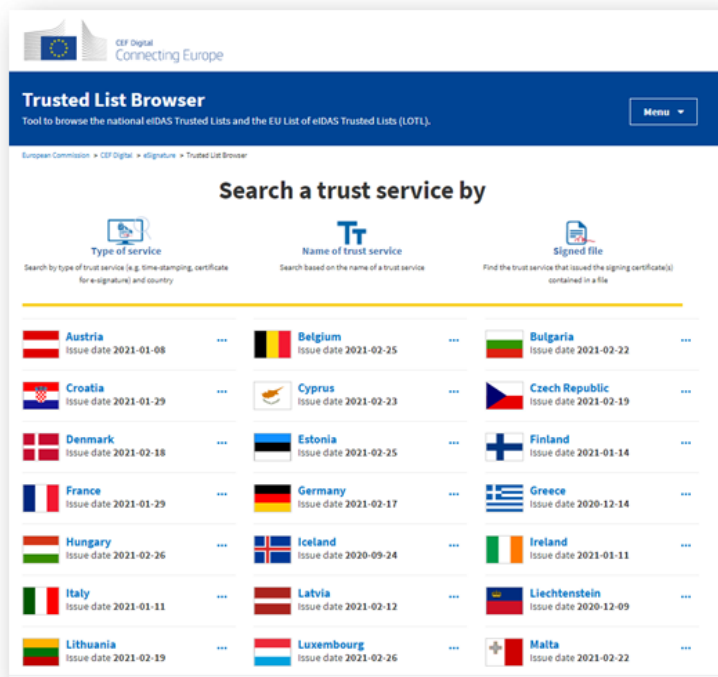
CEF Digital
Connecting Europe

Trusted List Browser
Tool to browse the national eIDAS Trusted Lists and the EU List of eIDAS Trusted Lists (LOTL).

Menu ▾

European Commission > CEF Digital > eSignature > Trusted List Browser

Search a trust service by

Type of service
Search by type of trust service (e.g. time-stamping, certificate for e-signature) and country

Name of trust service
Search based on the name of a trust service

Signed file
Find the trust service that issued the signing certificate(s) contained in a file

Austria
Issue date 2021-01-08
...

Belgium
Issue date 2021-02-25
...

Bulgaria
Issue date 2021-02-22
...

Croatia
Issue date 2021-01-29
...

Cyprus
Issue date 2021-02-23
...

Czech Republic
Issue date 2021-02-19
...

Denmark
Issue date 2021-02-18
...

Estonia
Issue date 2021-02-25
...

Finland
Issue date 2021-01-14
...

France
Issue date 2021-01-29
...

Germany
Issue date 2021-02-17
...

Greece
Issue date 2020-12-14
...

Hungary
Issue date 2021-02-26
...

Iceland
Issue date 2020-09-24
...

Ireland
Issue date 2021-01-11
...

Italy
Issue date 2021-01-11
...

Latvia
Issue date 2021-02-12
...

Liechtenstein
Issue date 2020-12-09
...

Lithuania
Issue date 2021-02-19
...

Luxembourg
Issue date 2021-02-26
...

Malta
Issue date 2021-02-22
...